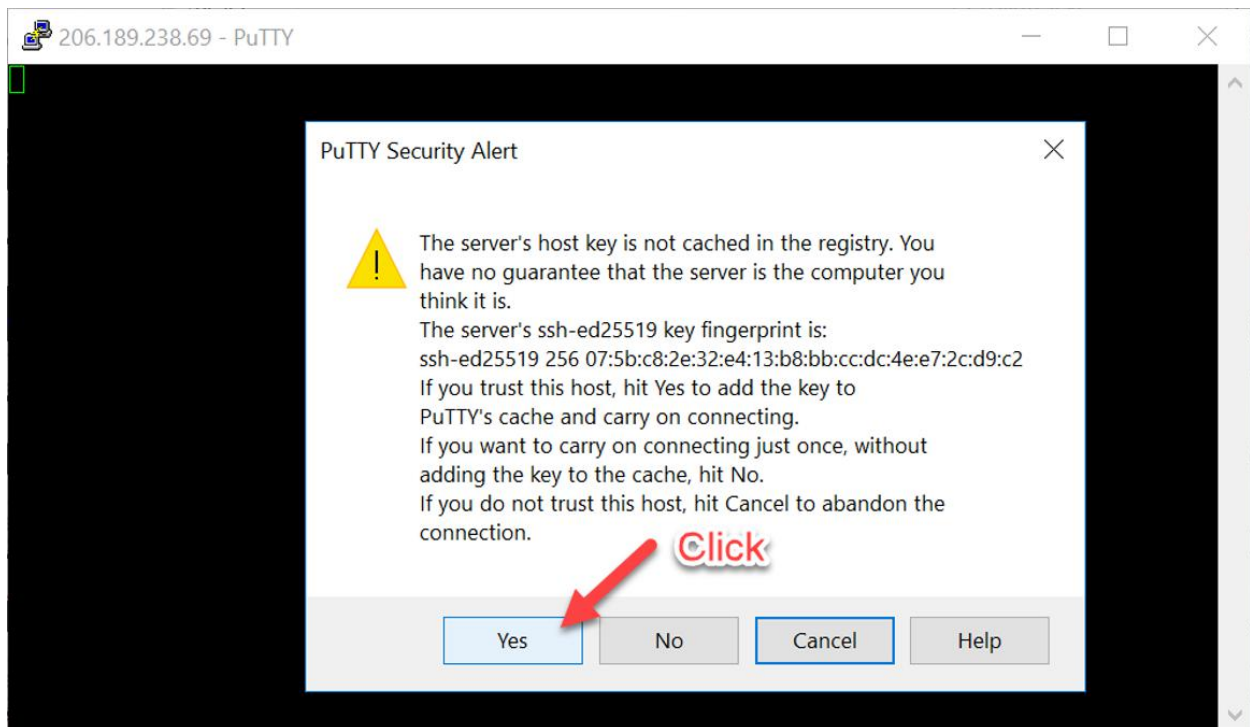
206.189.238.69 - PuTTY

PuTTY Security Alert

The server's host key is not cached in the registry. You have no guarantee that the server is the computer you think it is.
The server's ssh-ed25519 key fingerprint is:
ssh-ed25519 256 07:5b:c8:2e:32:e4:13:b8:bb:cc:dc:4e:e7:2c:d9:c2
If you trust this host, hit Yes to add the key to PuTTY's cache and carry on connecting.
If you want to carry on connecting just once, without adding the key to the cache, hit No.
If you do not trust this host, hit Cancel to abandon the connection.

Click

Yes No Cancel Help